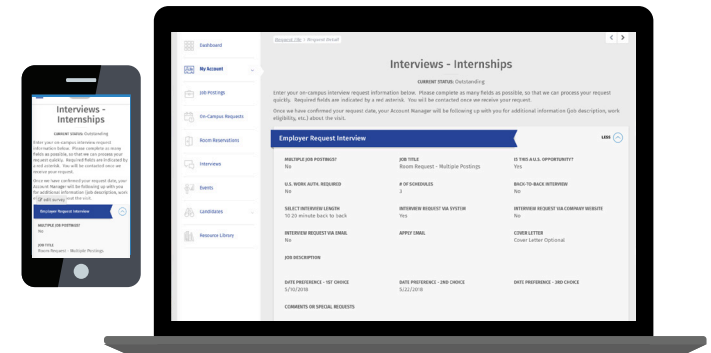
Interviews - Internships

CURRENT STATUS: Outstanding

Enter your on-campus interview request information below. Please complete as many fields as possible, so that we can process your request quickly. Required fields are indicated by a red asterisk. You will be contacted once we receive your request.

Once we have confirmed your request date, your Account Manager will be following up with you for additional information (job description, work eligibility, etc.) about the visit.

Employer Request Interview

MULTIPLE JOB POSTINGS?

JOB TITLE
Room Request - Multiple Postings

Dashboard
My Account
Job Postings
On-Campus Requests
Room Reservations
Interviews
Events
Candidates
Resource Library

Request File > Request Detail

Interviews - Internships

CURRENT STATUS: Outstanding

Enter your on-campus interview request information below. Please complete as many fields as possible, so that we can process your request quickly. Required fields are indicated by a red asterisk. You will be contacted once we receive your request.

Once we have confirmed your request date, your Account Manager will be following up with you for additional information (job description, work eligibility, etc.) about the visit.

Employer Request Interview

LESS

| MULTIPLE JOB POSTINGS? No | JOB TITLE Room Request - Multiple Postings | IS THIS A U.S. OPPORTUNITY? Yes |
|---|---|---|
| U.S. WORK AUTH. REQUIRED No | # OF SCHEDULES 2 | BACK-TO-BACK INTERVIEW No |
| SELECT INTERVIEW LENGTH 10.29 minute back to back | INTERVIEW REQUEST VIA SYSTEM Yes | INTERVIEW REQUEST VIA COMPANY WEBSITE No |
| INTERVIEW REQUEST VIA EMAIL No | APPLY EMAIL | COVER LETTER Cover Letter Optional |
| JOB DESCRIPTION | | |
| DATE PREFERENCE - 1ST CHOICE 5/10/2018 | DATE PREFERENCE - 2ND CHOICE 5/22/2018 | DATE PREFERENCE - 3RD CHOICE |
| COMMENTS OR SPECIAL REQUESTS | | |